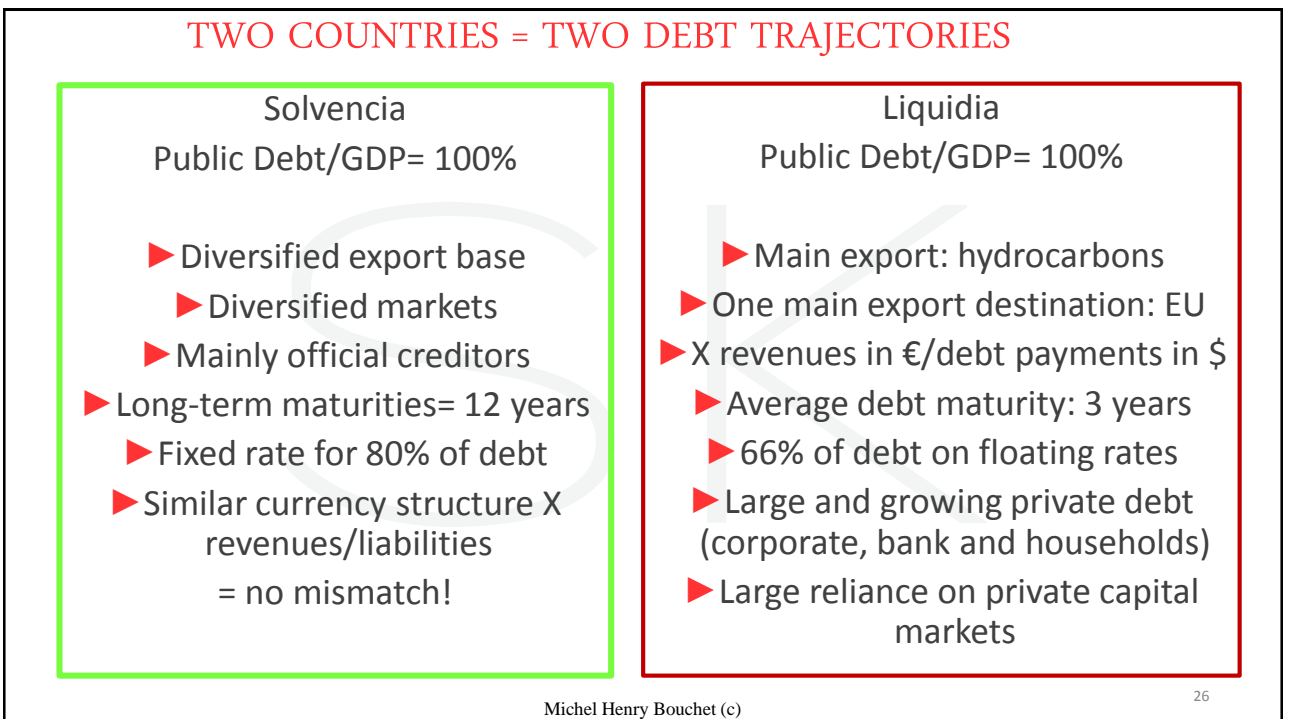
TWO COUNTRIES = TWO DEBT TRAJECTORIES

Solvencia
Public Debt/GDP= 100%

►Diversified export base
►Diversified markets
►Mainly official creditors
►Long-term maturities= 12 years
►Fixed rate for 80% of debt
►Similar currency structure X revenues/liabilities
= no mismatch!

Liquidia
Public Debt/GDP= 100%

►Main export: hydrocarbons
►One main export destination: EU
►X revenues in €/debt payments in $
►Average debt maturity: 3 years
►66% of debt on floating rates
►Large and growing private debt (corporate, bank and households)
►Large reliance on private capital markets

26

Michel Henry Bouchet (c)